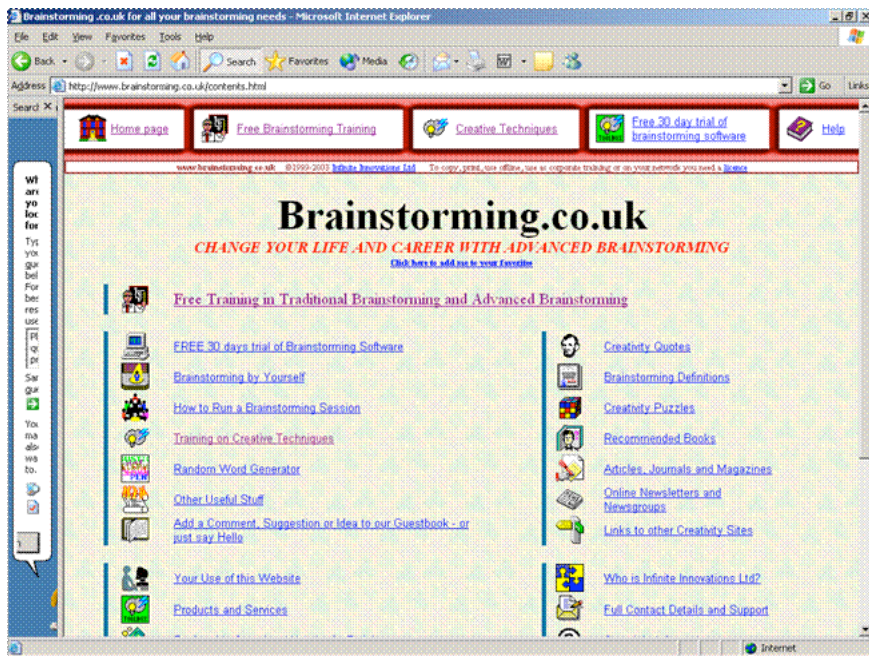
Brainstorming .co.uk for all your brainstorming needs - Microsoft Internet Explorer

File Edit View Favorites Tools Help

Back Search Favorites Media

Address http://www.brainstorming.co.uk/contents.html Go Links

Search

Wh are yo loo for

Typ you gu bel For bes res use

Pl qu pr

Sar gu

You ma als wa to.

Home page | Free Brainstorming Training | Creative Techniques | Free 30 day trial of brainstorming software | Help

www.brainstorming.co.uk ©1999-2003 Infinite Innovations Ltd To copy, print, use offline, use at corporate training or on your network you need a licence

Brainstorming.co.uk

CHANGE YOUR LIFE AND CAREER WITH ADVANCED BRAINSTORMING

Click here to add me to your favorites

Free Training in Traditional Brainstorming and Advanced Brainstorming

FREE 30 days trial of Brainstorming Software

Brainstorming by Yourself

How to Run a Brainstorming Session

Training on Creative Techniques

Random Word Generator

Other Useful Stuff

Add a Comment, Suggestion or Idea to our Guestbook - or just say Hello

Creativity Quotes

Brainstorming Definitions

Creativity Puzzles

Recommended Books

Articles, Journals and Magazines

Online Newsletters and Newsgroups

Links to other Creativity Sites

Your Use of this Website

Products and Services

Who is Infinite Innovations Ltd?

Full Contact Details and Support

Internet